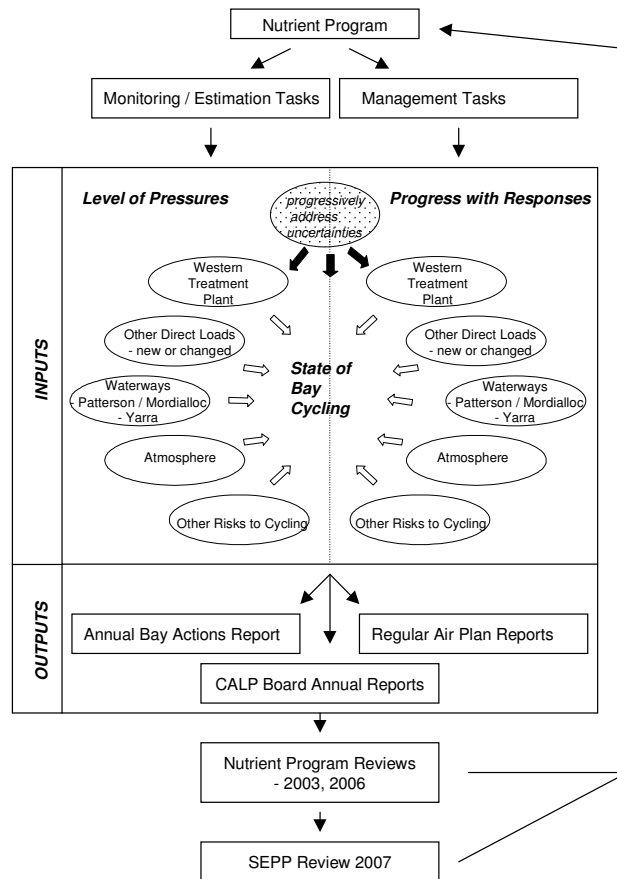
Nutrient Program

Monitoring / Estimation Tasks

Management Tasks

Level of Pressures

progressively address uncertainties

Progress with Responses

INPUTS

Western Treatment Plant

Western Treatment Plant

Other Direct Loads - new or changed

Other Direct Loads - new or changed

State of Bay Cycling

Waterways - Patterson / Mordialloc - Yarra

Waterways - Patterson / Mordialloc - Yarra

Atmosphere

Atmosphere

Other Risks to Cycling

Other Risks to Cycling

OUTPUTS

Annual Bay Actions Report

Regular Air Plan Reports

CALP Board Annual Reports

Nutrient Program Reviews - 2003, 2006

SEPP Review 2007